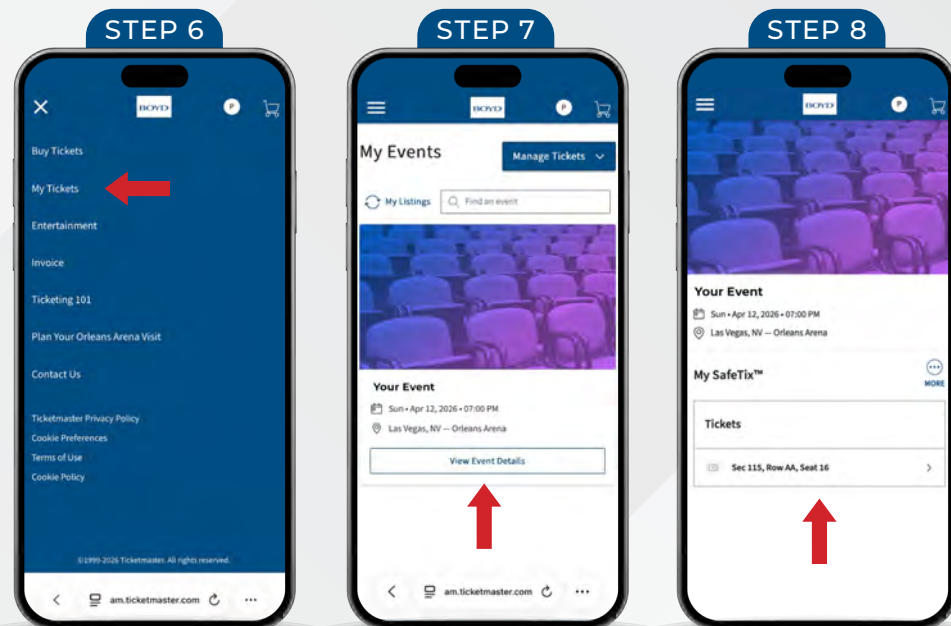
STEP 6

BOYD

P

Buy Tickets

My Tickets

Entertainment

Invoice

Ticketing 101

Plan Your Orleans Arena Visit

Contact Us

Ticketmaster Privacy Policy

Cookie Preferences

Terms of Use

Cookie Policy

©1999-2026 Ticketmaster. All rights reserved.

am.ticketmaster.com

STEP 7

BOYD

P

My Events

Manage Tickets

My Listings

Find an event

Your Event

Sun • Apr 12, 2026 • 07:00 PM

Las Vegas, NV — Orleans Arena

View Event Details

am.ticketmaster.com

STEP 8

BOYD

P

Your Event

Sun • Apr 12, 2026 • 07:00 PM

Las Vegas, NV — Orleans Arena

My SafeTix™

MORE

Tickets

Sec 115, Row AA, Seat 16